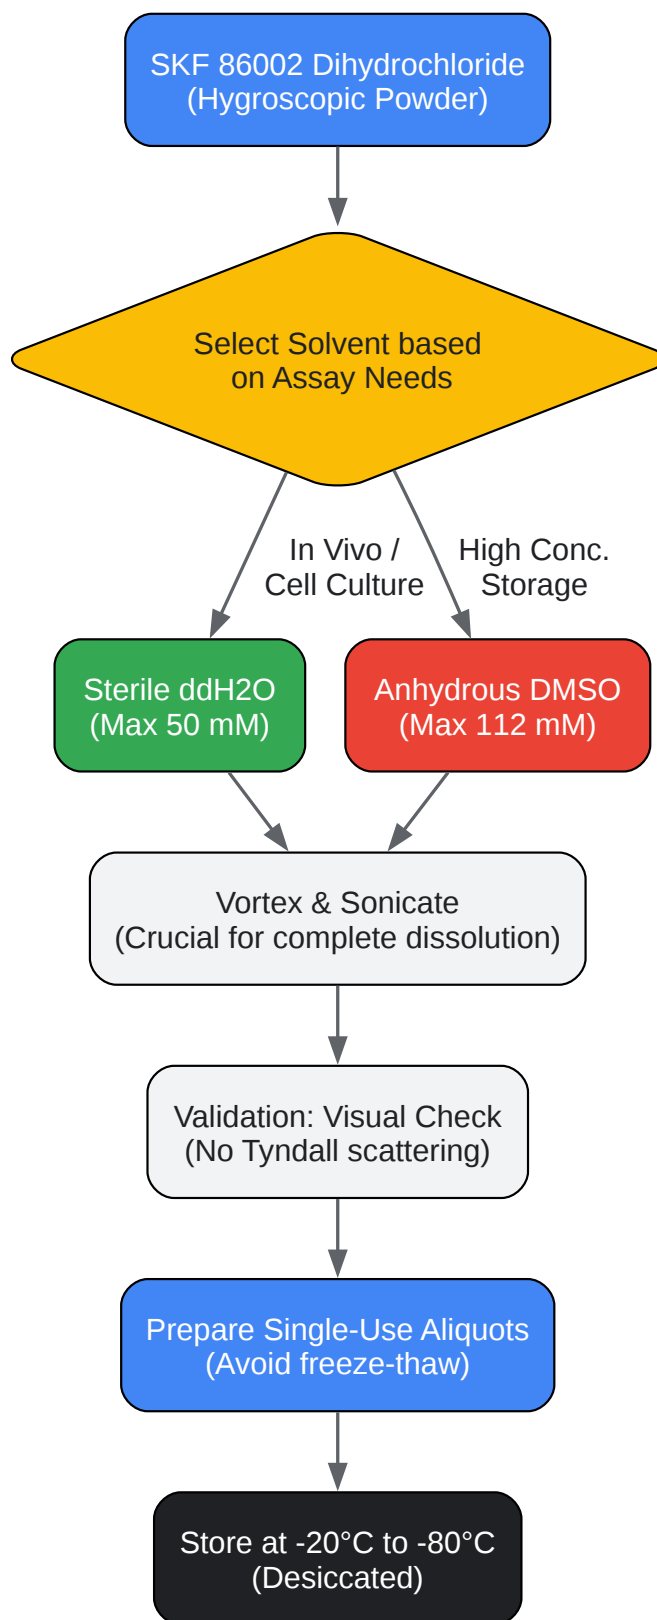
SKF 86002 Dihydrochloride
(Hygroscopic Powder)

Select Solvent based
on Assay Needs

In Vivo /
Cell Culture

High Conc.
Storage

Sterile ddH2O
(Max 50 mM)

Anhydrous DMSO
(Max 112 mM)

Vortex & Sonicate
(Crucial for complete dissolution)

Validation: Visual Check
(No Tyndall scattering)

Prepare Single-Use Aliquots
(Avoid freeze-thaw)

Store at -20°C to -80°C
(Desiccated)